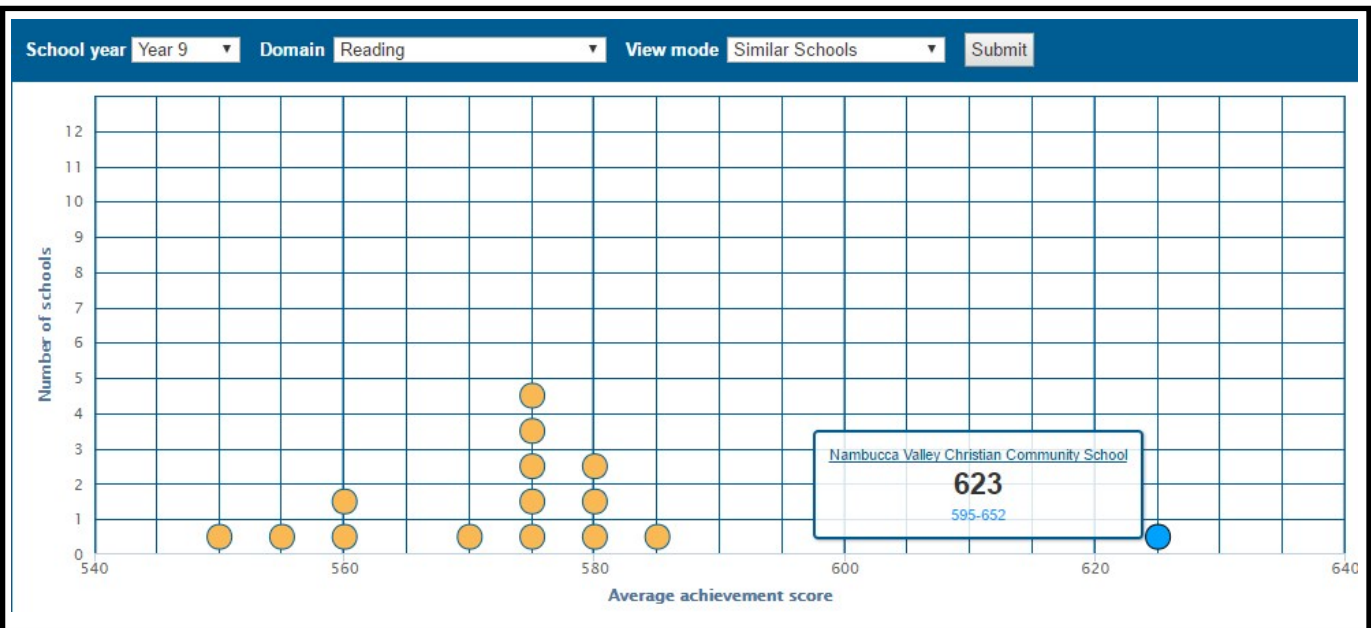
School year Year 9 ▼ Domain Reading ▼ View mode Similar Schools ▼ Submit

Number of schools

12
11
10
9
8
7
6
5
4
3
2
1
0

540 560 580 600 620 640

Average achievement score

Nambucca Valley Christian Community School
623
595-652